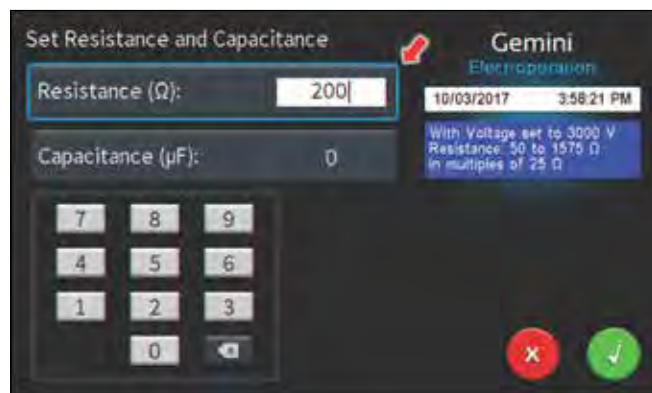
Set Resistance and Capacitance

Resistance (Ω): 200

Capacitance (μF): 0

7 8 9
4 5 6
1 2 3
0

Gemini
Electroporation

10/03/2017 3:58:21 PM

With Voltage set to 3000 V
Resistance: 50 to 1575 Ω
in multiples of 25 Ω